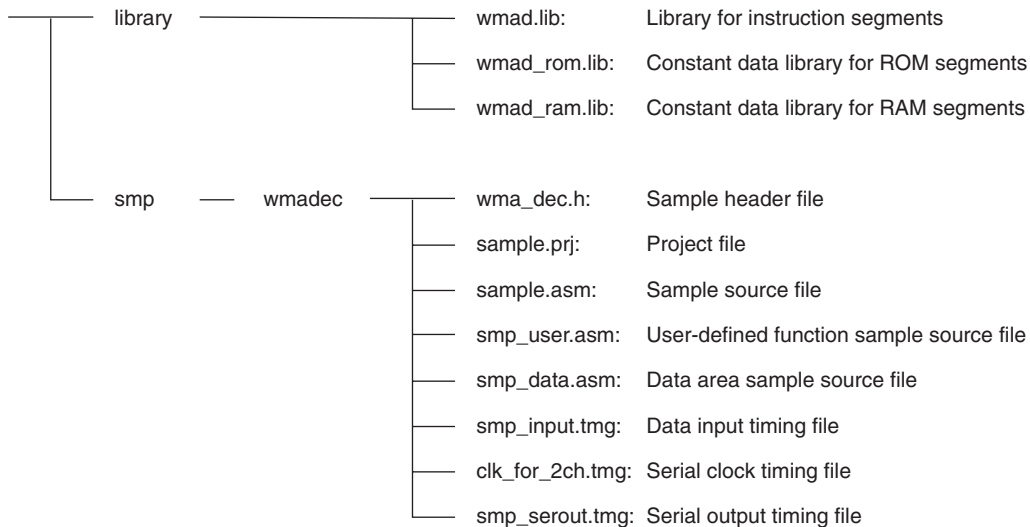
library

wmad.lib: Library for instruction segments

wmad_rom.lib: Constant data library for ROM segments

wmad_ram.lib: Constant data library for RAM segments

smp

wmadec

wma_dec.h: Sample header file

sample.prj: Project file

sample.asm: Sample source file

smp_user.asm: User-defined function sample source file

smp_data.asm: Data area sample source file

smp_input.tmg: Data input timing file

clk_for_2ch.tmg: Serial clock timing file

smp_serout.tmg: Serial output timing file